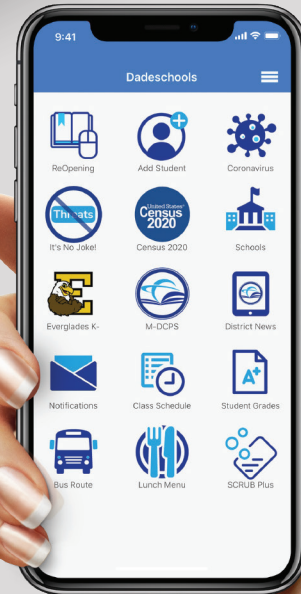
9:41

Dadeschools

ReOpening
Add Student
Coronavirus

Threats
It's No Joke!
United States Census 2020
Census 2020
Schools

E
Everglades K-
M-DCPS
District News

Notifications
Class Schedule
A+
Student Grades

Bus Route
Lunch Menu
SCRUB Plus